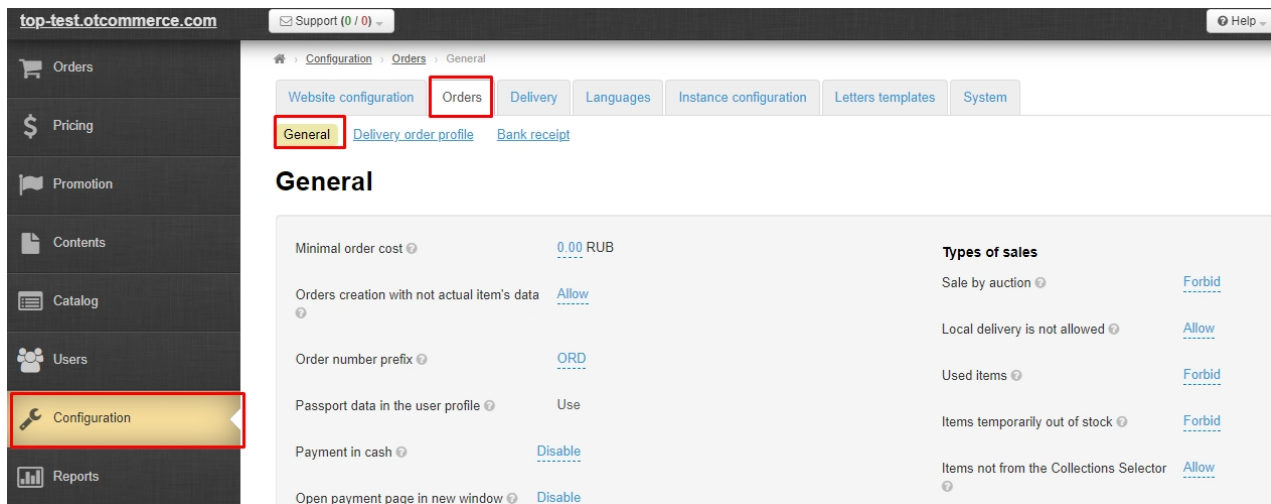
top-test.otcommerce.com

Support (0 / 0)

Help

Orders

Pricing

Promotion

Contents

Catalog

Users

Configuration

Reports

Configuration › Orders › General

Website configuration | Orders | Delivery | Languages | Instance configuration | Letters templates | System

General | Delivery order profile | Bank receipt

General

Minimal order cost 0.00 RUB

Orders creation with not actual item's data Allow

Order number prefix ORD

Passport data in the user profile Use

Payment in cash Disable

Open payment page in new window Disable

Types of sales

Sale by auction Forbid

Local delivery is not allowed Allow

Used items Forbid

Items temporarily out of stock Forbid

Items not from the Collections Selector Allow